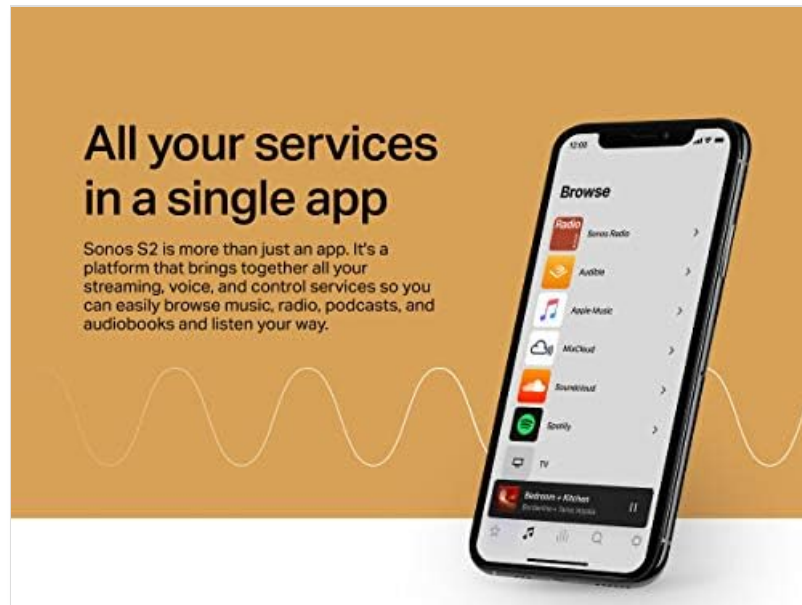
All your services in a single app

Sonos S2 is more than just an app. It's a platform that brings together all your streaming, voice, and control services so you can easily browse music, radio, podcasts, and audiobooks and listen your way.

12:00

Browse

Radio

Sonos Radio

Audible

Apple Music

MixCloud

Soundcloud

Spotify

TV

Bedroom + Kitchen

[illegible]